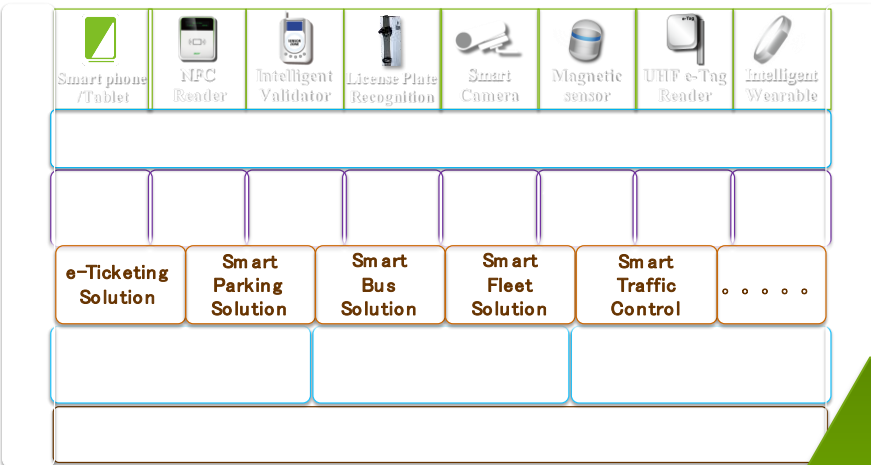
Smart phone /Tablet

NFC Reader

Intelligent Validator

License Plate Recognition

Smart Camera

Magnetic sensor

UHF e-Tag Reader

Intelligent Wearable

e-Ticketing Solution

Smart Parking Solution

Smart Bus Solution

Smart Fleet Solution

Smart Traffic Control

。。。。。